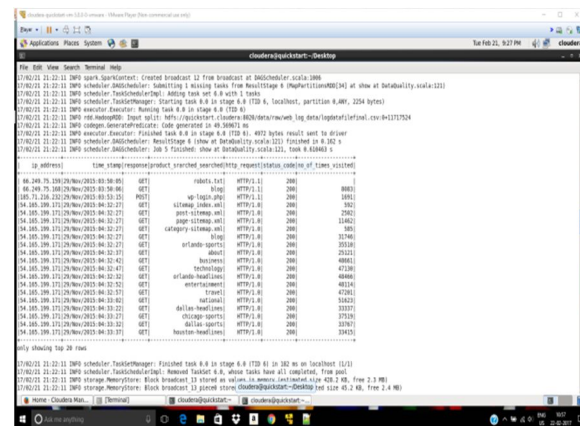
cloudera-quickstart-vm-5.8.0-0-vmware - VMware Player (Non-commercial use only)

Player ▾ | ▮▮ ▾ ⊟ ⊡ ⊠

Applications Places System

Tue Feb 21, 9:27 PM cloudera

cloudera@quickstart:~/Desktop

File Edit View Search Terminal Help

17/02/21 21:22:11 INFO spark.SparkContext: Created broadcast 12 from broadcast at DAGScheduler.scala:1006
17/02/21 21:22:11 INFO scheduler.DAGScheduler: Submitting 1 missing tasks from ResultStage 6 (MapPartitionsRDD[34] at show at DataQuality.scala:121)
17/02/21 21:22:11 INFO scheduler.TaskSchedulerImpl: Adding task set 6.0 with 1 tasks
17/02/21 21:22:11 INFO scheduler.TaskSetManager: Starting task 0.0 in stage 6.0 (TID 6, localhost, partition 0,ANY, 2254 bytes)
17/02/21 21:22:11 INFO executor.Executor: Running task 0.0 in stage 6.0 (TID 6)
17/02/21 21:22:11 INFO rdd.HadoopRDD: Input split: hdfs://quickstart.cloudera:8020/data/raw/web_log_data/logdatafilefinal.csv:0+11717524
17/02/21 21:22:11 INFO codegen.GeneratePredicate: Code generated in 49.569671 ms
17/02/21 21:22:11 INFO executor.Executor: Finished task 0.0 in stage 6.0 (TID 6). 4972 bytes result sent to driver
17/02/21 21:22:11 INFO scheduler.DAGScheduler: ResultStage 6 (show at DataQuality.scala:121) finished in 0.162 s
17/02/21 21:22:11 INFO scheduler.DAGScheduler: Job 5 finished: show at DataQuality.scala:121, took 0.618463 s

| ip_address | time_stamp | response | product_searched | searched | http_request | status_code | no_of_times_visited |
|---|---|---|---|---|---|---|---|
| 66.249.75.159 | 29/Nov/2015:03:50:05 | GET | | robots.txt | HTTP/1.1 | 200 | |
| 66.249.75.168 | 29/Nov/2015:03:50:06 | GET | | blog/ | HTTP/1.1 | 200 | 8083 |
| 185.71.216.232 | 29/Nov/2015:03:53:15 | POST | | wp-login.php | HTTP/1.1 | 200 | 1691 |
| 54.165.199.171 | 29/Nov/2015:04:32:27 | GET | | sitemap_index.xml | HTTP/1.0 | 200 | 592 |
| 54.165.199.171 | 29/Nov/2015:04:32:27 | GET | | post-sitemap.xml | HTTP/1.0 | 200 | 2502 |
| 54.165.199.171 | 29/Nov/2015:04:32:27 | GET | | page-sitemap.xml | HTTP/1.0 | 200 | 11462 |
| 54.165.199.171 | 29/Nov/2015:04:32:27 | GET | | category-sitemap.xml | HTTP/1.0 | 200 | 585 |
| 54.165.199.171 | 29/Nov/2015:04:32:27 | GET | | blog/ | HTTP/1.0 | 200 | 31746 |
| 54.165.199.171 | 29/Nov/2015:04:32:27 | GET | | orlando-sports/ | HTTP/1.0 | 200 | 35510 |
| 54.165.199.171 | 29/Nov/2015:04:32:37 | GET | | about/ | HTTP/1.0 | 200 | 25121 |
| 54.165.199.171 | 29/Nov/2015:04:32:42 | GET | | business/ | HTTP/1.0 | 200 | 46061 |
| 54.165.199.171 | 29/Nov/2015:04:32:47 | GET | | technology/ | HTTP/1.0 | 200 | 47130 |
| 54.165.199.171 | 29/Nov/2015:04:32:47 | GET | | orlando-headlines/ | HTTP/1.0 | 200 | 48466 |
| 54.165.199.171 | 29/Nov/2015:04:32:52 | GET | | entertainment/ | HTTP/1.0 | 200 | 48114 |
| 54.165.199.171 | 29/Nov/2015:04:32:57 | GET | | travel/ | HTTP/1.0 | 200 | 47201 |
| 54.165.199.171 | 29/Nov/2015:04:33:02 | GET | | national/ | HTTP/1.0 | 200 | 51623 |
| 54.165.199.171 | 29/Nov/2015:04:33:17 | GET | | dallas-headlines/ | HTTP/1.0 | 200 | 33337 |
| 54.165.199.171 | 29/Nov/2015:04:33:22 | GET | | chicago-sports/ | HTTP/1.0 | 200 | 37519 |
| 54.165.199.171 | 29/Nov/2015:04:33:32 | GET | | dallas-sports/ | HTTP/1.0 | 200 | 33767 |
| 54.165.199.171 | 29/Nov/2015:04:33:37 | GET | | houston-headlines/ | HTTP/1.0 | 200 | 33415 |

only showing top 20 rows

17/02/21 21:22:11 INFO scheduler.TaskSetManager: Finished task 0.0 in stage 6.0 (TID 6) in 182 ms on localhost (1/1)
17/02/21 21:22:11 INFO scheduler.TaskSchedulerImpl: Removed TaskSet 6.0, whose tasks have all completed, from pool
17/02/21 21:22:11 INFO storage.MemoryStore: Block broadcast_13 stored as values in memory (estimated size 428.2 KB, free 2.3 MB)
17/02/21 21:22:11 INFO storage.MemoryStore: Block broadcast_13 piece0 stored cloudera@quickstart:~/Desktop ted size 45.2 KB, free 2.4 MB)

Home - Cloudera Man... | [Terminal] | cloudera@quickstart:~ | cloudera@quickstart:~

Ask me anything

ENG 10:57 22-02-2017